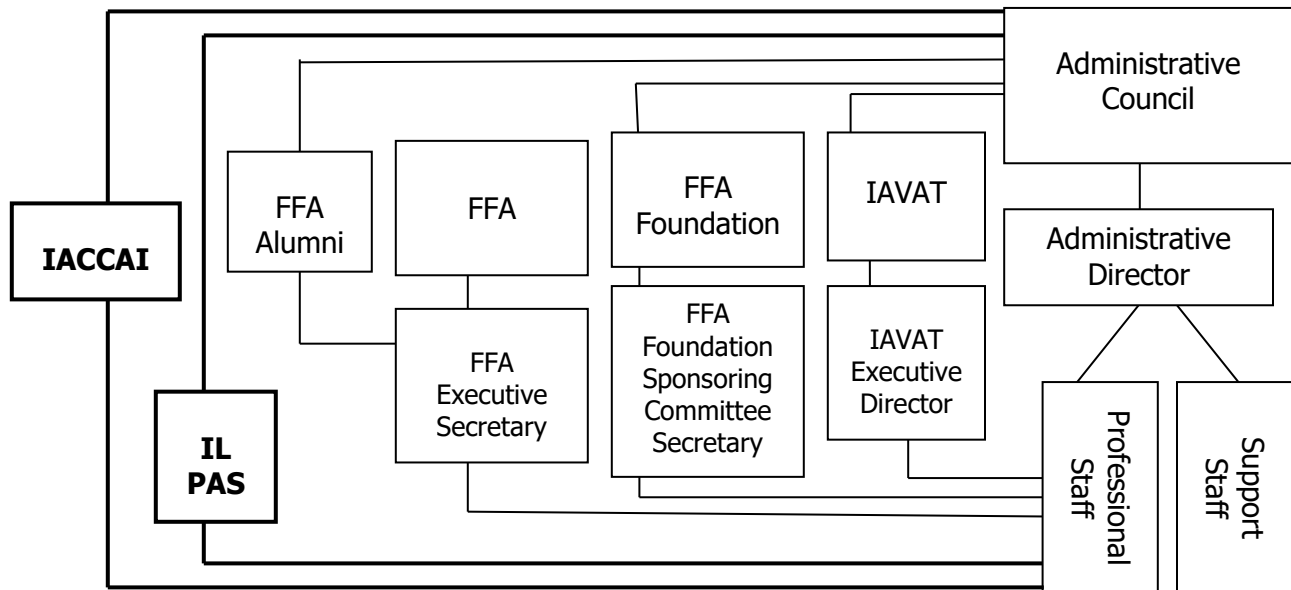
Administrative Council

FFA Alumni

FFA

FFA Foundation

IAVAT

Administrative Director

IACCAI

FFA Executive Secretary

FFA Foundation Sponsoring Committee Secretary

IAVAT Executive Director

IL PAS

Professional Staff

Support Staff